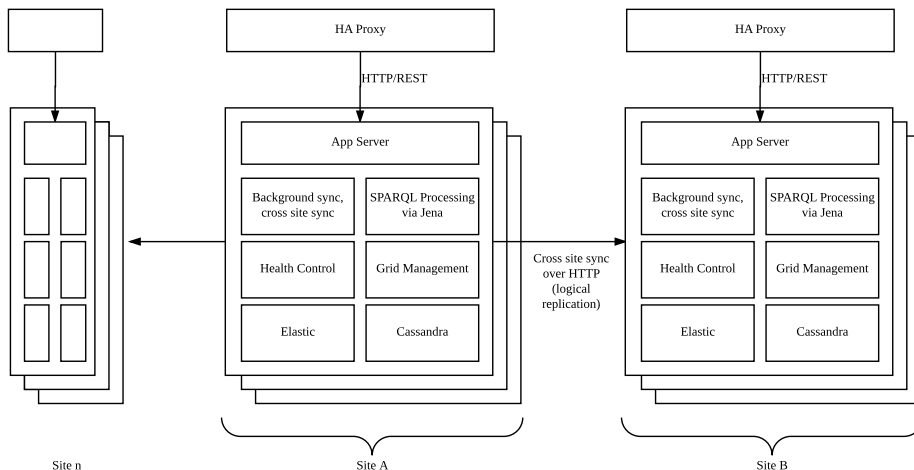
HA Proxy

HTTP/REST

App Server

Background sync, cross site sync

SPARQL Processing via Jena

Health Control

Grid Management

Elastic

Cassandra

Cross site sync over HTTP (logical replication)

HA Proxy

HTTP/REST

App Server

Background sync, cross site sync

SPARQL Processing via Jena

Health Control

Grid Management

Elastic

Cassandra

Site n

Site A

Site B